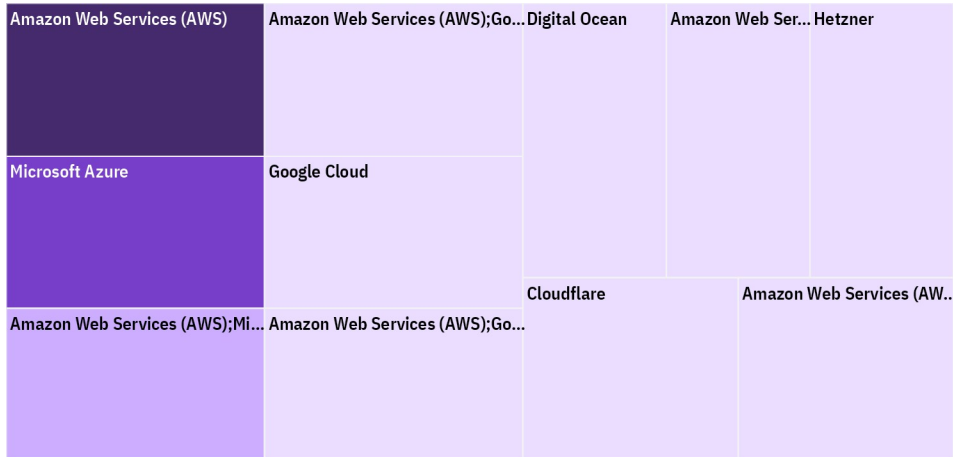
Amazon Web Services (AWS)
Amazon Web Services (AWS);Go...
Digital Ocean
Amazon Web Ser...
Hetzner
Microsoft Azure
Google Cloud
Cloudflare
Amazon Web Services (AW...
Amazon Web Services (AWS);Mi...
Amazon Web Services (AWS);Go...